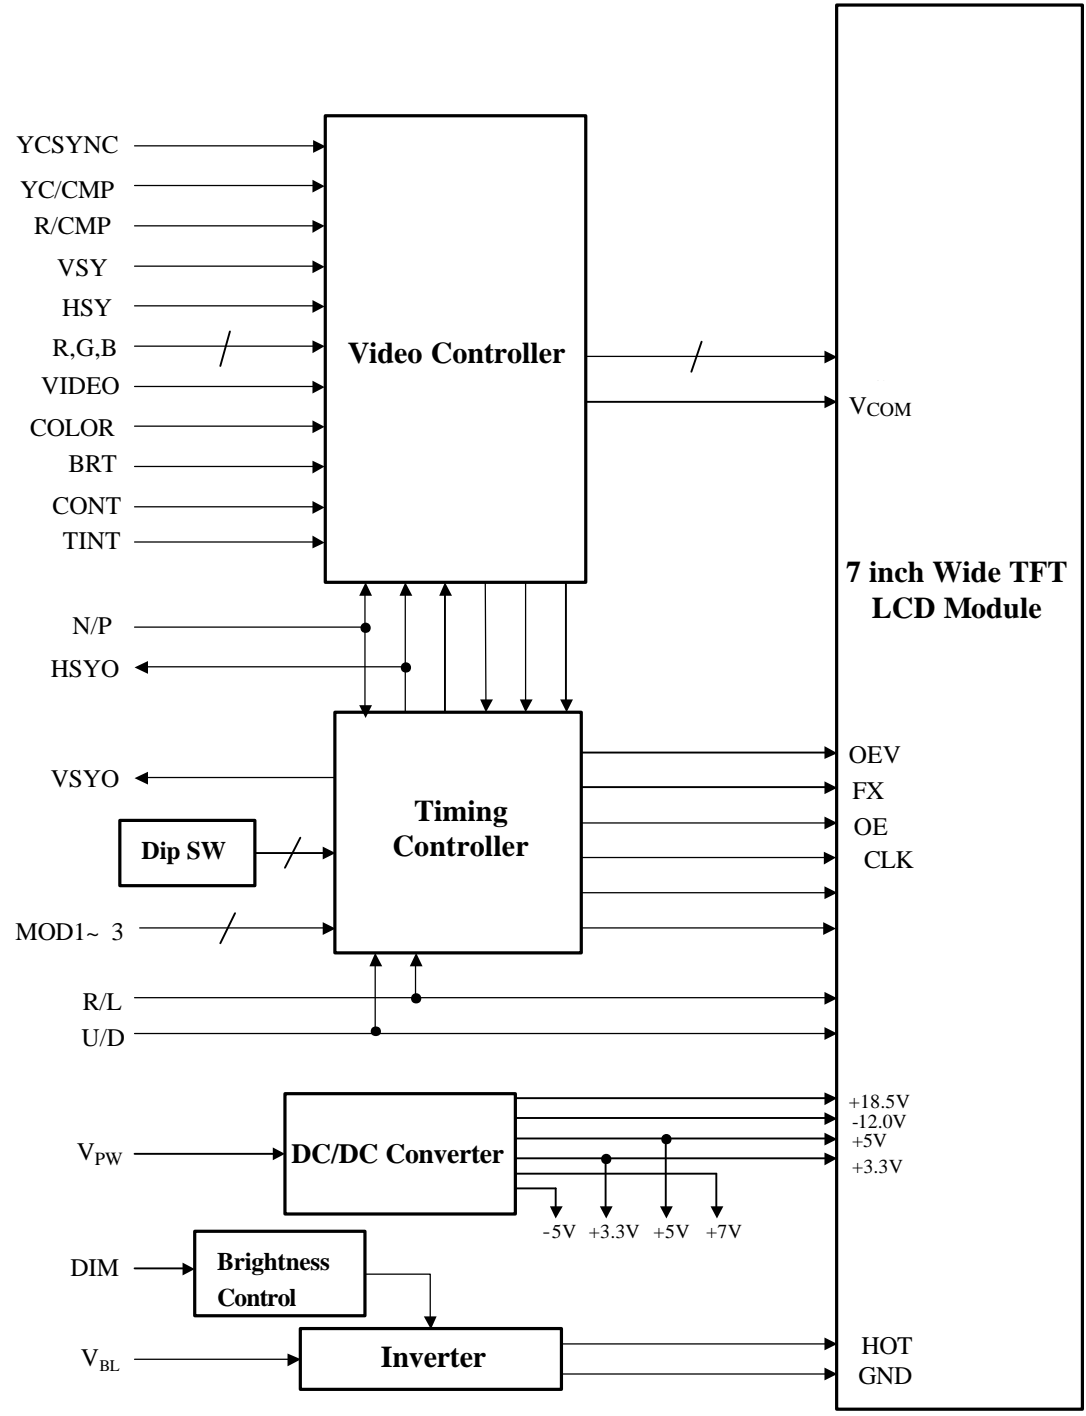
YCSYNC
YC/CMP
R/CMP
VSY
HSY
R,G,B
VIDEO
COLOR
BRT
CONT
TINT

Video Controller

$V_{COM}$

7 inch Wide TFT LCD Module

N/P
HSYO

VSYO

Timing Controller

Dip SW

MOD1~ 3

OEV
FX
OE
CLK

R/L
U/D

$V_{PW}$

DC/DC Converter

+18.5V
-12.0V
+5V
+3.3V

-5V +3.3V +5V +7V

DIM

Brightness Control

$V_{BL}$

Inverter

HOT
GND